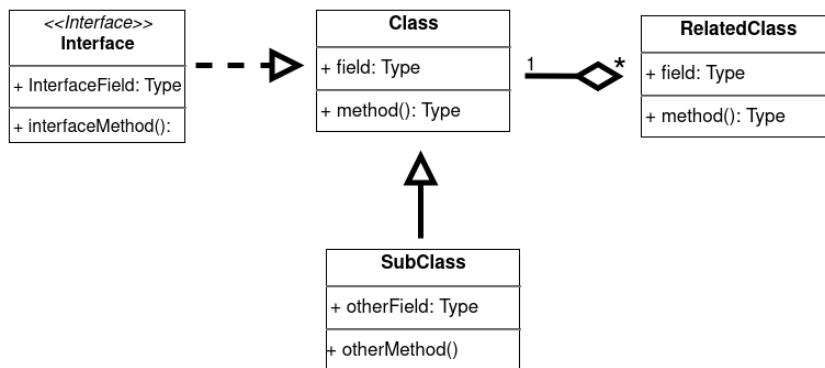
<<Interface>>
Interface

+ InterfaceField: Type

+ interfaceMethod():

Class

+ field: Type

+ method(): Type

1

*

RelatedClass

+ field: Type

+ method(): Type

SubClass

+ otherField: Type

+ otherMethod()